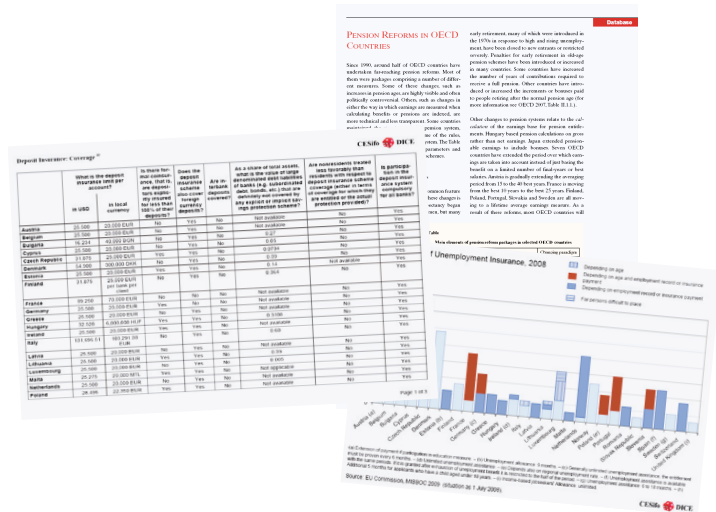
Database

Pension Reforms in OECD Countries

Since 1990, around half of OECD countries have undertaken far-reaching pension reforms. Most of them were packages comprising a number of different measures. Some of these changes, such as increases in pension ages, are highly visible and often politically controversial. Others, such as changes in rather the way in which earnings are measured when calculating benefits or pensions are indexed, are more technical and less transparent. Some countries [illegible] pension system, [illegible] ms of the rules, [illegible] ystem. The Table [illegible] parameters and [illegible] schemes.

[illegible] pension feature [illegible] hese changes is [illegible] ectancy. Begina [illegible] nce, but many

early retirement, many of which were introduced in the 1970s in response to high and rising unemployment, have been closed to new entrants or restricted severely. Penalties for early retirement in old-age pension schemes have been introduced or increased in many countries. Some countries have increased the number of years of contributions required to receive a full pension. Other countries have introduced or increased the increments or bonuses paid to people retiring after the normal pension age (for more information see OECD 2007, Table II.1.1.).

Other changes to pension systems relate to the calculation of the earnings base for pension entitlements. Hungary based pension calculations on gross rather than net earnings. Japan extended pensionable earnings to include bonuses. Seven OECD countries have extended the period over which earnings are taken into account instead of just basing the benefit on a limited number of final-years or best salaries. Austria is gradually extending the averaging period from 15 to the 40 best years, France is moving from the best 10 years to the best 25 years. Finland, Poland, Portugal, Slovakia and Sweden are all moving to a lifetime average earnings measure. As a result of these reforms, most OECD countries will

Table
Main elements of pension reform packages in selected OECD countries

Deposit Insurance: Coverage

| | What is the deposit insurance limit per account? In USD | In local currency | Is there formal coinsurance, that is are depositors explicitly insured for less than 100% of the deposits? | Does the deposit insurance scheme also cover foreign currency deposits? | Are interbank deposits covered? | As a share of total assets, what is the value of large denominated debt liabilities of banks (e.g. subordinated debt, bonds, etc.) that are definitely not covered by any explicit or implicit savings protection scheme? | Are nonresidents treated less favorably than residents with respect to deposit insurance scheme coverage (either in terms of coverage for which they are entitled or the actual protection provided)? | Is participation in the deposit insurance system compulsory for all banks? |
|---|---|---|---|---|---|---|---|---|
| Austria | 25,588 | 20,000 EUR | No | Yes | No | Not available | No | Yes |
| Belgium | 25,588 | 20,000 EUR | No | Yes | No | Not available | No | Yes |
| Bulgaria | 16,234 | 40,000 BGN | No | Yes | No | 0.2 | No | Yes |
| Cyprus | 25,588 | 20,000 EUR | No | Yes | No | 0.85 | No | Yes |
| Czech Republic | 31,875 | 25,000 EUR | Yes | Yes | No | 0.0734 | No | Yes |
| Denmark | 14,966 | 300,000 DKK | No | Yes | No | 0.33 | No | Yes |
| Estonia | 25,588 | 20,000 EUR | Yes | Yes | No | 0.14 | Not available | Yes |
| Finland | 31,875 | 25,000 EUR per bank per client | No | Yes | No | 0.354 | No | Yes |
| France | 89,259 | 70,000 EUR | No | No | No | Not available | No | Yes |
| Germany | 25,588 | 20,000 EUR | No | Yes | No | Not available | No | Yes |
| Greece | 25,588 | 20,000 EUR | No | No | No | Not available | No | Yes |
| Hungary | 32,526 | 6,000,000 HUF | Yes | Yes | No | 0.1196 | No | Yes |
| Ireland | 25,588 | 20,000 EUR | Yes | No | No | Not available | No | Yes |
| Italy | 131,085.51 | 103,291.38 EUR | No | Yes | No | 0.09 | No | Yes |
| Latvia | 25,588 | 20,000 EUR | No | Yes | No | Not available | No | Yes |
| Lithuania | 25,588 | 20,000 EUR | Yes | Yes | No | 0.05 | No | Yes |
| Luxembourg | 25,588 | 20,000 EUR | No | Yes | No | 0.001 | No | Yes |
| Malta | 25,275 | 20,000 MTL | No | Yes | No | Not applicable | No | Yes |
| Netherlands | 25,588 | 20,000 EUR | No | Yes | No | Not available | No | Yes |
| Poland | 25,466 | 20,000 EUR | Yes | Yes | No | Not available | No | Yes |

CESifo DICE

Unemployment Insurance, 2008

Depending on age
Depending on age and employment record or insurance payment
Depending on employment record or insurance payment
For persons difficult to place

Page 1 of 1

Source: EU Commission, MISSOC 2008 (situation as 1 July 2008).

CESifo DICE